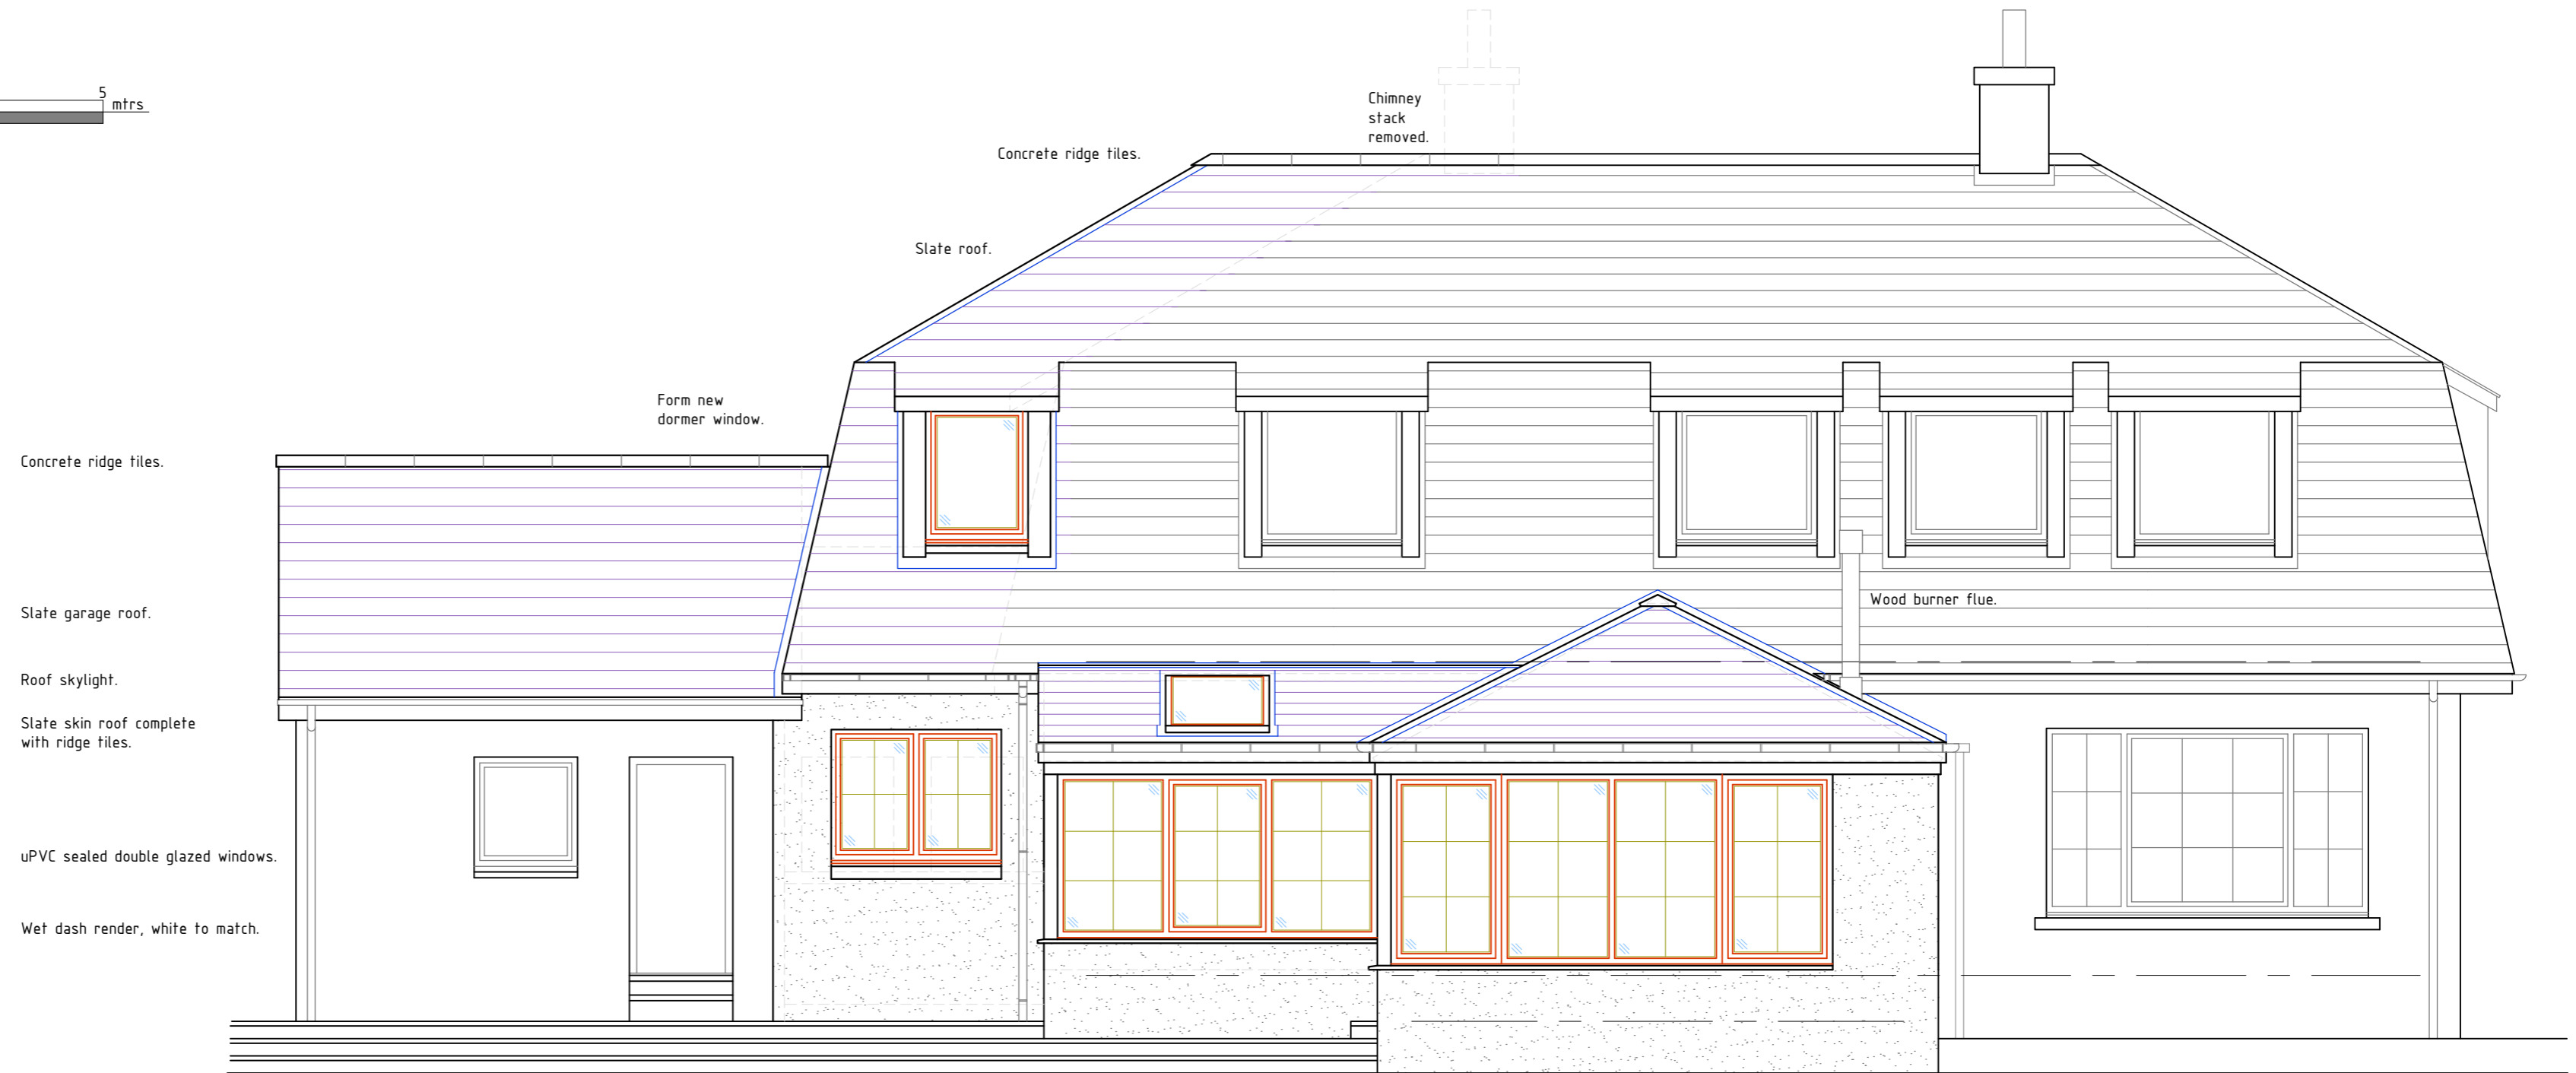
5 mtrs

Chimney stack removed.

Concrete ridge tiles.

Slate roof.

Form new dormer window.

Concrete ridge tiles.

Slate garage roof.

Roof skylight.

Slate skin roof complete with ridge tiles.

uPVC sealed double glazed windows.

Wet dash render, white to match.

Wood burner flue.